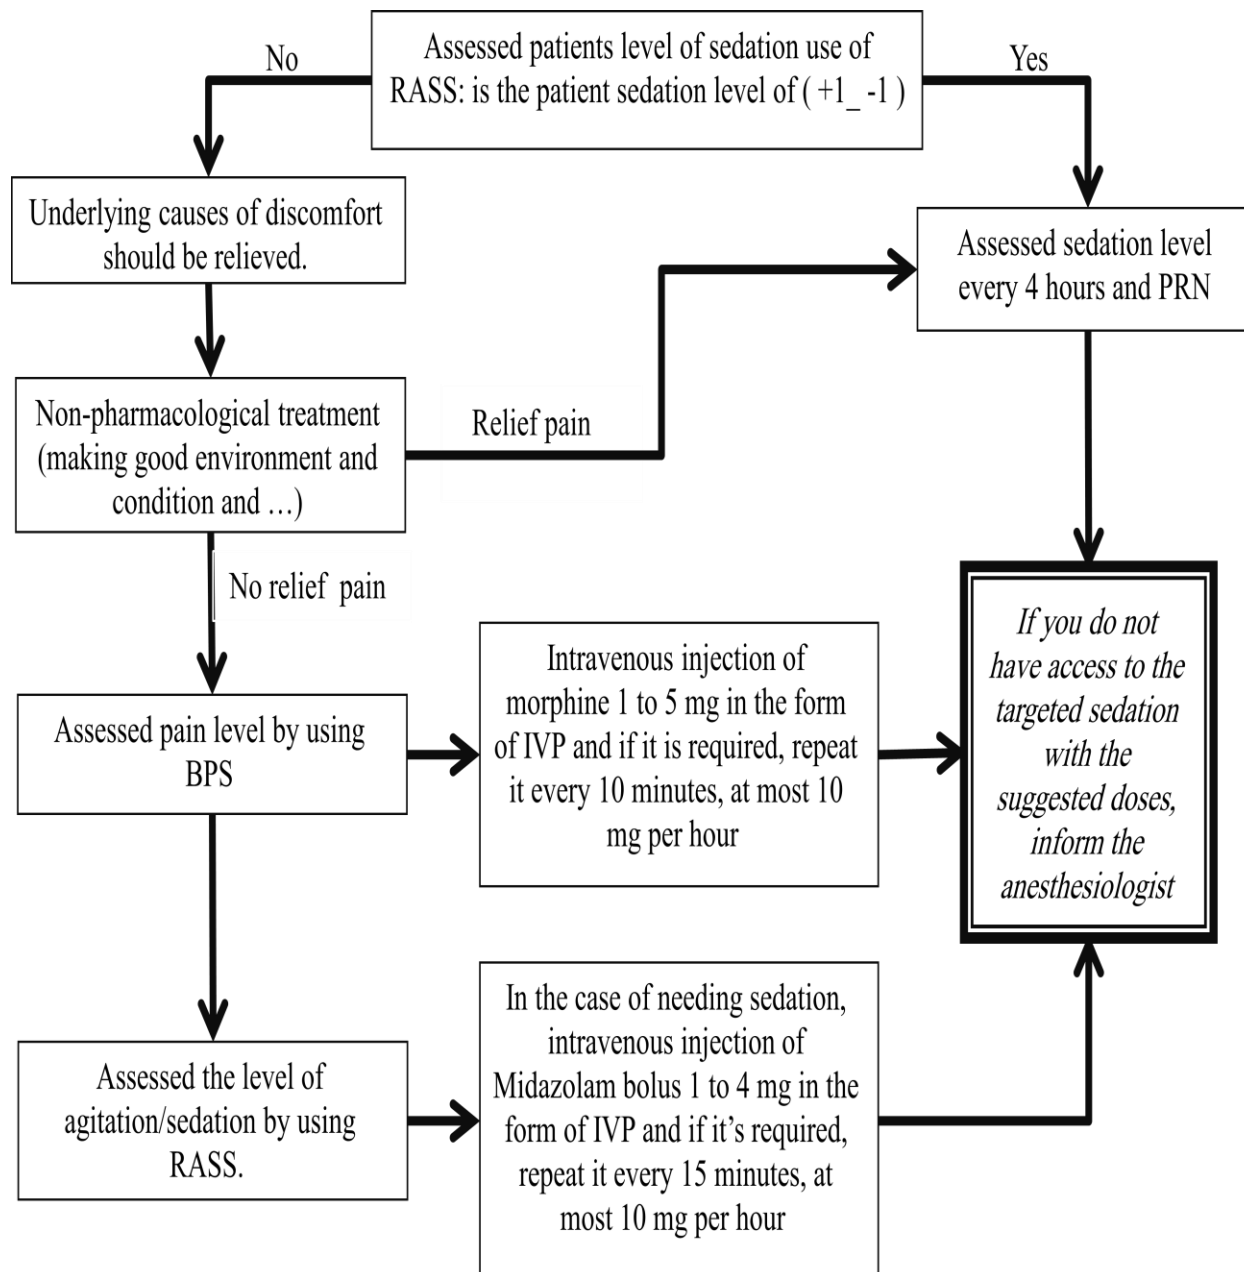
Assessed patients level of sedation use of RASS: is the patient sedation level of ( +1_ -1 )

No

Yes

Underlying causes of discomfort should be relieved.

Assessed sedation level every 4 hours and PRN

Non-pharmacological treatment (making good environment and condition and …)

Relief pain

No relief pain

If you do not have access to the targeted sedation with the suggested doses, inform the anesthesiologist

Assessed pain level by using BPS

Intravenous injection of morphine 1 to 5 mg in the form of IVP and if it is required, repeat it every 10 minutes, at most 10 mg per hour

Assessed the level of agitation/sedation by using RASS.

In the case of needing sedation, intravenous injection of Midazolam bolus 1 to 4 mg in the form of IVP and if it's required, repeat it every 15 minutes, at most 10 mg per hour